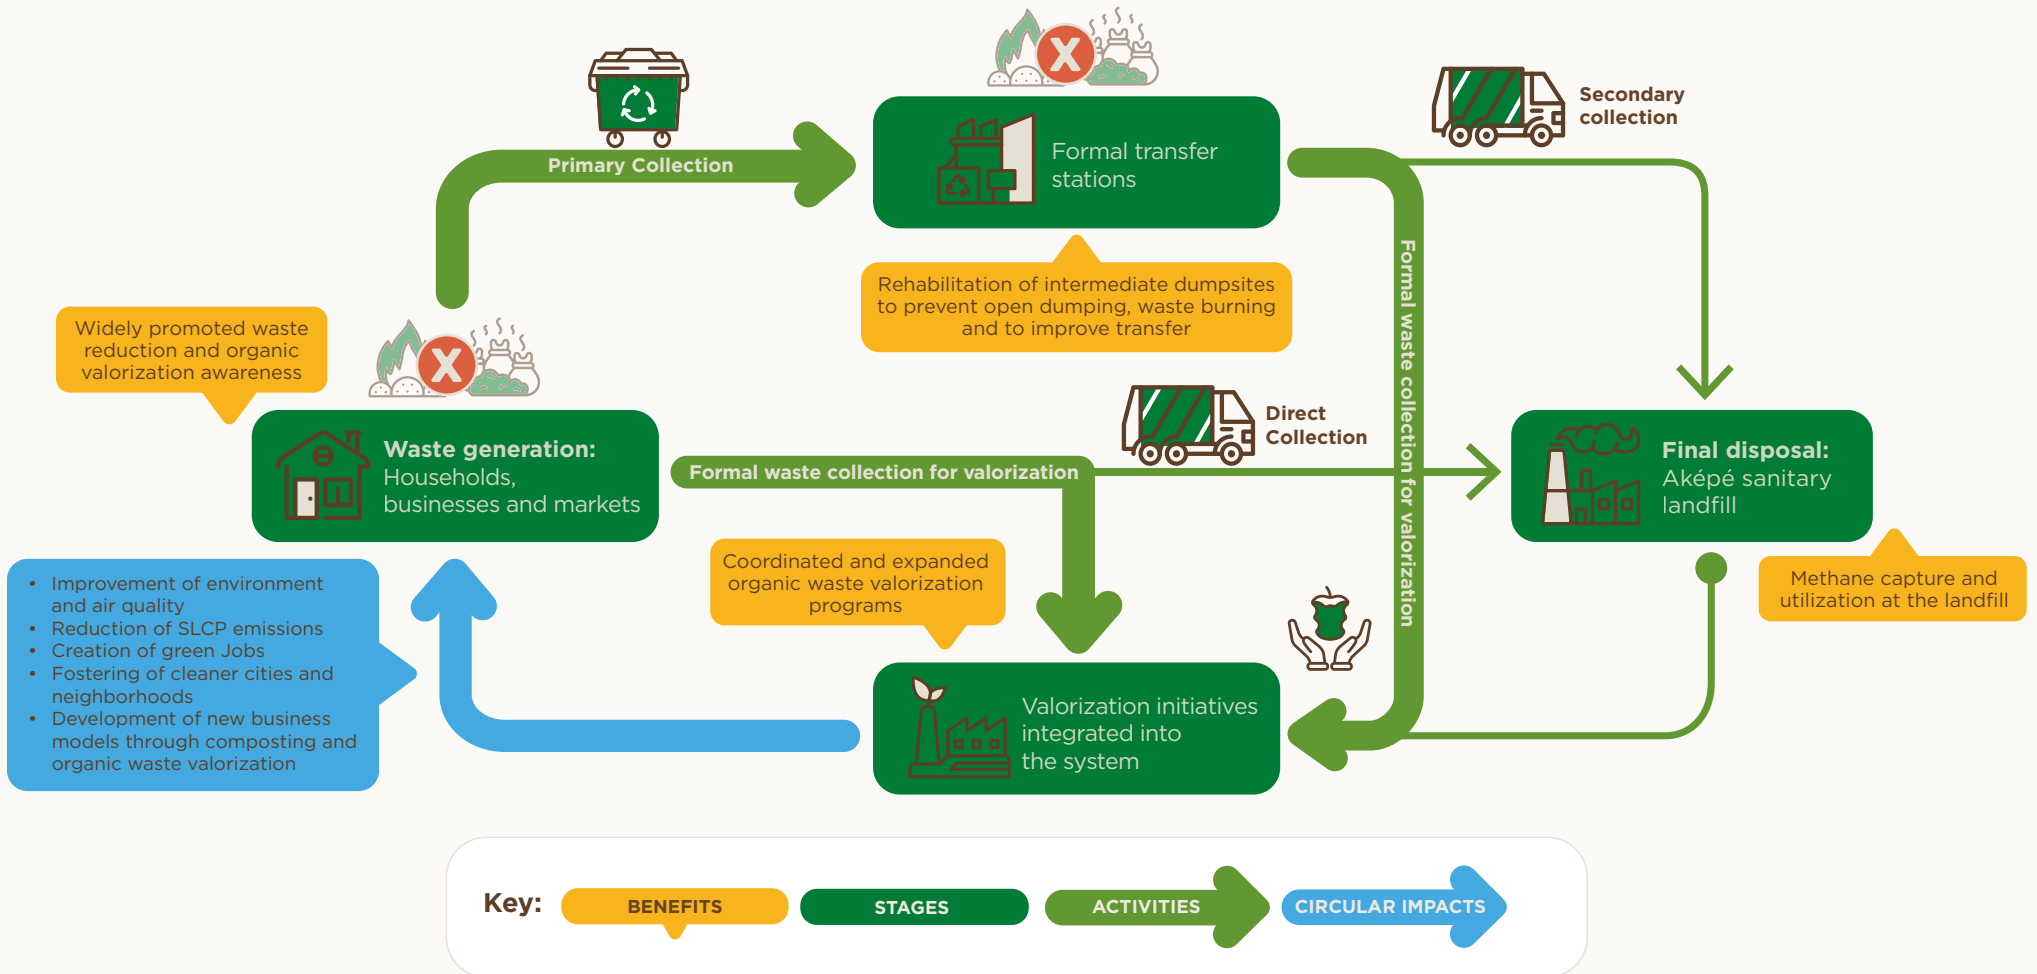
Primary Collection

Formal transfer stations

Secondary collection

Rehabilitation of intermediate dumpsites to prevent open dumping, waste burning and to improve transfer

Formal waste collection for valorization

Widely promoted waste reduction and organic valorization awareness

Waste generation: Households, businesses and markets

Direct Collection

Formal waste collection for valorization

Final disposal: Aképé sanitary landfill

Methane capture and utilization at the landfill

Coordinated and expanded organic waste valorization programs

- Improvement of environment and air quality
- Reduction of SLCP emissions
- Creation of green Jobs
- Fostering of cleaner cities and neighborhoods
- Development of new business models through composting and organic waste valorization

Valorization initiatives integrated into the system

Key: BENEFITS STAGES ACTIVITIES CIRCULAR IMPACTS